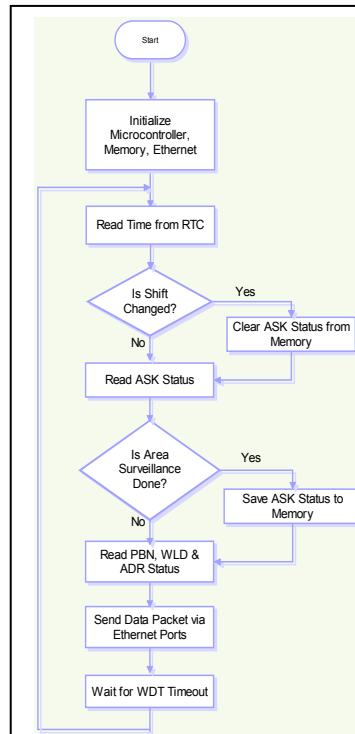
Start

Initialize Microcontroller, Memory, Ethernet

Read Time from RTC

Is Shift Changed?

Yes

Clear ASK Status from Memory

No

Read ASK Status

Is Area Surveillance Done?

Yes

Save ASK Status to Memory

No

Read PBN, WLD & ADR Status

Send Data Packet via Ethernet Ports

Wait for WDT Timeout